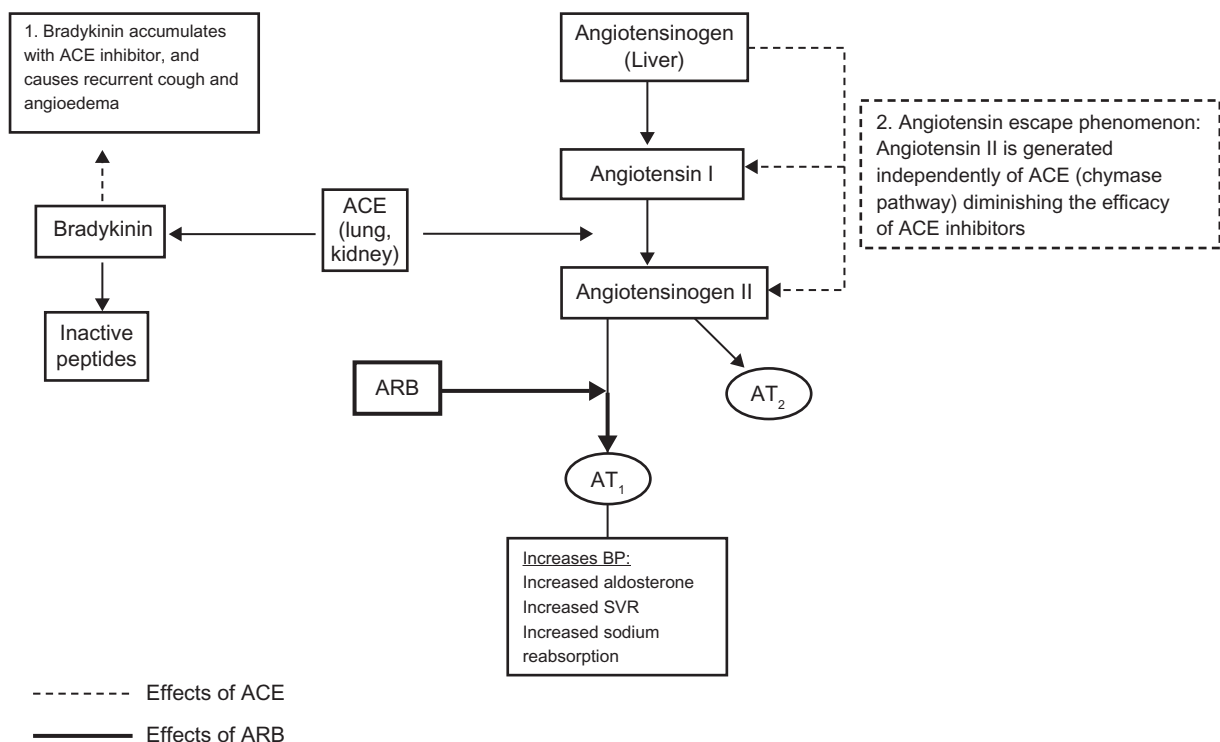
1. Bradykinin accumulates with ACE inhibitor, and causes recurrent cough and angioedema

Angiotensinogen (Liver)

2. Angiotensin escape phenomenon: Angiotensin II is generated independently of ACE (chymase pathway) diminishing the efficacy of ACE inhibitors

Angiotensin I

Bradykinin

ACE (lung, kidney)

Angiotensinogen II

Inactive peptides

ARB

$AT_2$

$AT_1$

Increases BP:
Increased aldosterone
Increased SVR
Increased sodium reabsorption

Effects of ACE

Effects of ARB